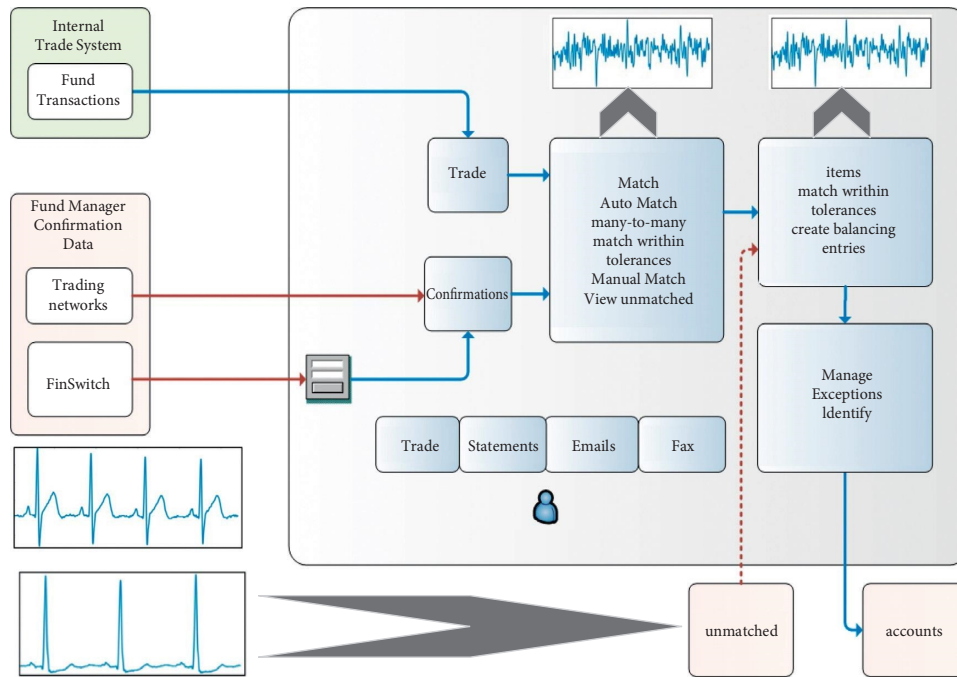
Internal Trade System

Fund Transactions

Fund Manager Confirmation Data

Trading networks

FinSwitch

Trade

Confirmations

Match
Auto Match
many-to-many
match writhin
tolerances
Manual Match
View unmatched

items
match writhin
tolerances
create balancing
entries

Manage
Exceptions
ldentify

Trade

Statements

Emails

Fax

unmatched

accounts